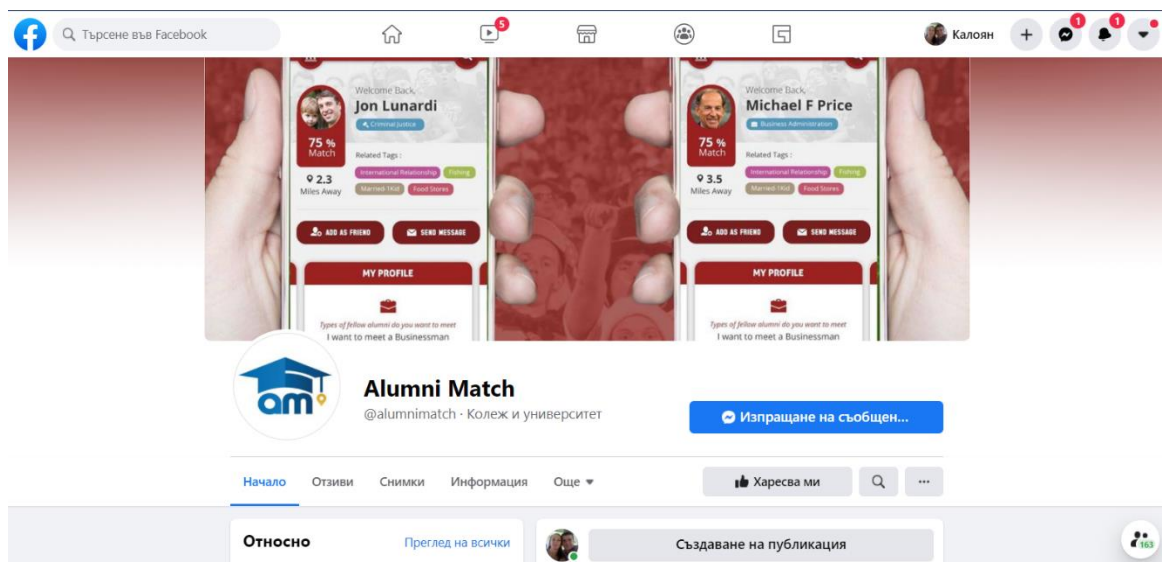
Търсене във Facebook

5

Калоян

1

1

Welcome Back,
Jon Lunardi
Criminal Justice
75 %
Match
Related Tags :
International Relationship
Fishing
Married-1Kid
Food Stores
2.3
Miles Away
ADD AS FRIEND
SEND MESSAGE
MY PROFILE
Types of fellow alumni do you want to meet
I want to meet a Businessman

Welcome Back,
Michael F Price
Business Administration
75 %
Match
Related Tags :
International Relationship
Fishing
Married-1Kid
Food Stores
3.5
Miles Away
ADD AS FRIEND
SEND MESSAGE
MY PROFILE
Types of fellow alumni do you want to meet
I want to meet a Businessman

am

Alumni Match
@alumnimatch · Колеж и университет

Изпращане на съобщен...

Начало
Отзиви
Снимки
Информация
Още

Харесва ми

...

Относно
Преглед на всички

Създаване на публикация

163